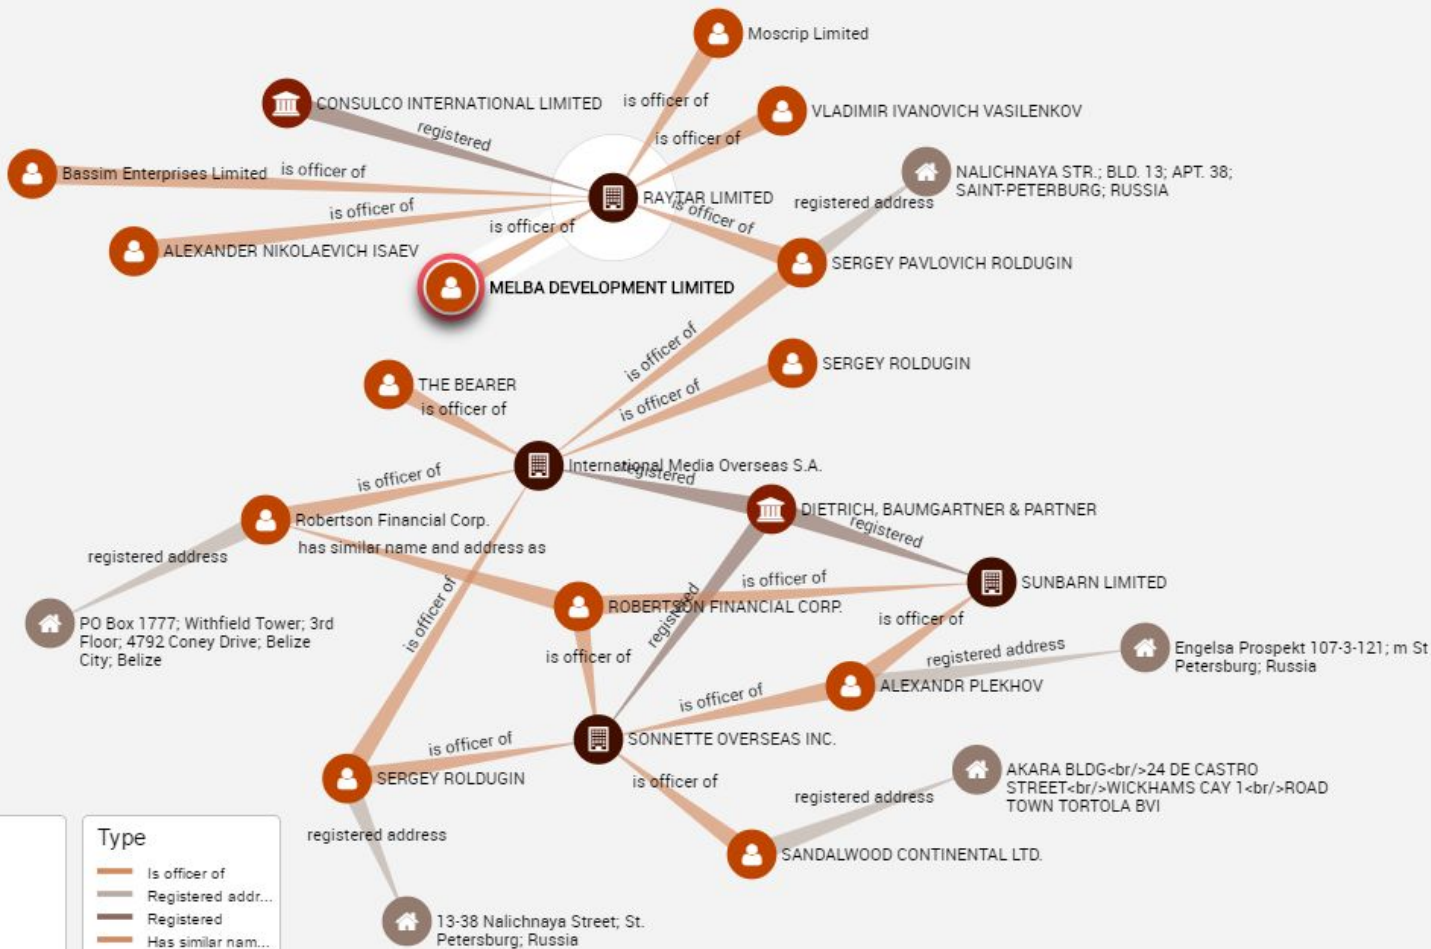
Moscrip Limited

CONSULCO INTERNATIONAL LIMITED

is officer of

VLADIMIR IVANOVICH VASILENKOV

registered

is officer of

Bassim Enterprises Limited

is officer of

NALICHNAYA STR.; BLD. 13; APT. 38; SAINT-PETERBURG; RUSSIA

RAYTAR LIMITED

registered address

is officer of

is officer of

is officer of

ALEXANDER NIKOLAEVICH ISAEV

SERGEY PAVLOVICH ROLDUGIN

MELBA DEVELOPMENT LIMITED

is officer of

SERGEY ROLDUGIN

THE BEARER

is officer of

is officer of

is officer of

International Media Overseas S.A.

registered

DIETRICH, BAUMGARTNER & PARTNER

Robertson Financial Corp.

registered

registered address

has similar name and address as

SUNBARN LIMITED

is officer of

PO Box 1777; Withfield Tower; 3rd Floor; 4792 Coney Drive; Belize City; Belize

ROBERTSON FINANCIAL CORP.

is officer of

is officer of

registered

Engelsa Prospekt 107-3-121; m St Petersburg; Russia

registered address

is officer of

ALEXANDR PLEKHOV

is officer of

is officer of

SONNETTE OVERSEAS INC.

SERGEY ROLDUGIN

is officer of

AKARA BLDG<br/>24 DE CASTRO STREET<br/>WICKHAMS CAY 1<br/>ROAD TOWN TORTOLA BVI

registered address

registered address

SANDALWOOD CONTINENTAL LTD.

Type

Is officer of

Registered addr...

Registered

Has similar nam...

13-38 Nalichnaya Street; St. Petersburg; Russia